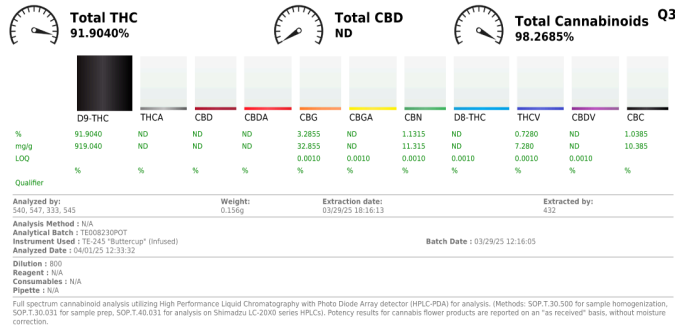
Total THC
91.9040%

Total CBD
ND

Total Cannabinoids
98.2685%

Q3

| | D9-THC | THCA | CBD | CBDA | CBG | CBGA | CBN | D8-THC | THCV | CBDV | CBC |
|---|---|---|---|---|---|---|---|---|---|---|---|
| % | 91.9040 | ND | ND | ND | 3.2855 | ND | 1.1315 | ND | 0.7280 | ND | 1.0385 |
| mg/g | 919.040 | ND | ND | ND | 32.855 | ND | 11.315 | ND | 7.280 | ND | 10.385 |
| LOQ | | | | | 0.0010 | 0.0010 | 0.0010 | 0.0010 | 0.0010 | 0.0010 | |
| | % | % | % | % | % | % | % | % | % | % | % |
| Qualifier | | | | | | | | | | | |

Analyzed by:
540, 547, 333, 545

Weight:
0.156g

Extraction date:
03/29/25 18:16:13

Extracted by:
432

Analysis Method : N/A
Analytical Batch : TE008230POT
Instrument Used : TE-245 "Buttercup" (Infused)
Analyzed Date : 04/01/25 12:33:32

Batch Date : 03/29/25 12:16:05

Dilution : 800
Reagent : N/A
Consumables : N/A
Pipette : N/A

Full spectrum cannabinoid analysis utilizing High Performance Liquid Chromatography with Photo Diode Array detector (HPLC-PDA) for analysis. (Methods: SOP.T.30.500 for sample homogenization, SOP.T.30.031 for sample prep, SOP.T.40.031 for analysis on Shimadzu LC-20X0 series HPLCs). Potency results for cannabis flower products are reported on an "as received" basis, without moisture correction.